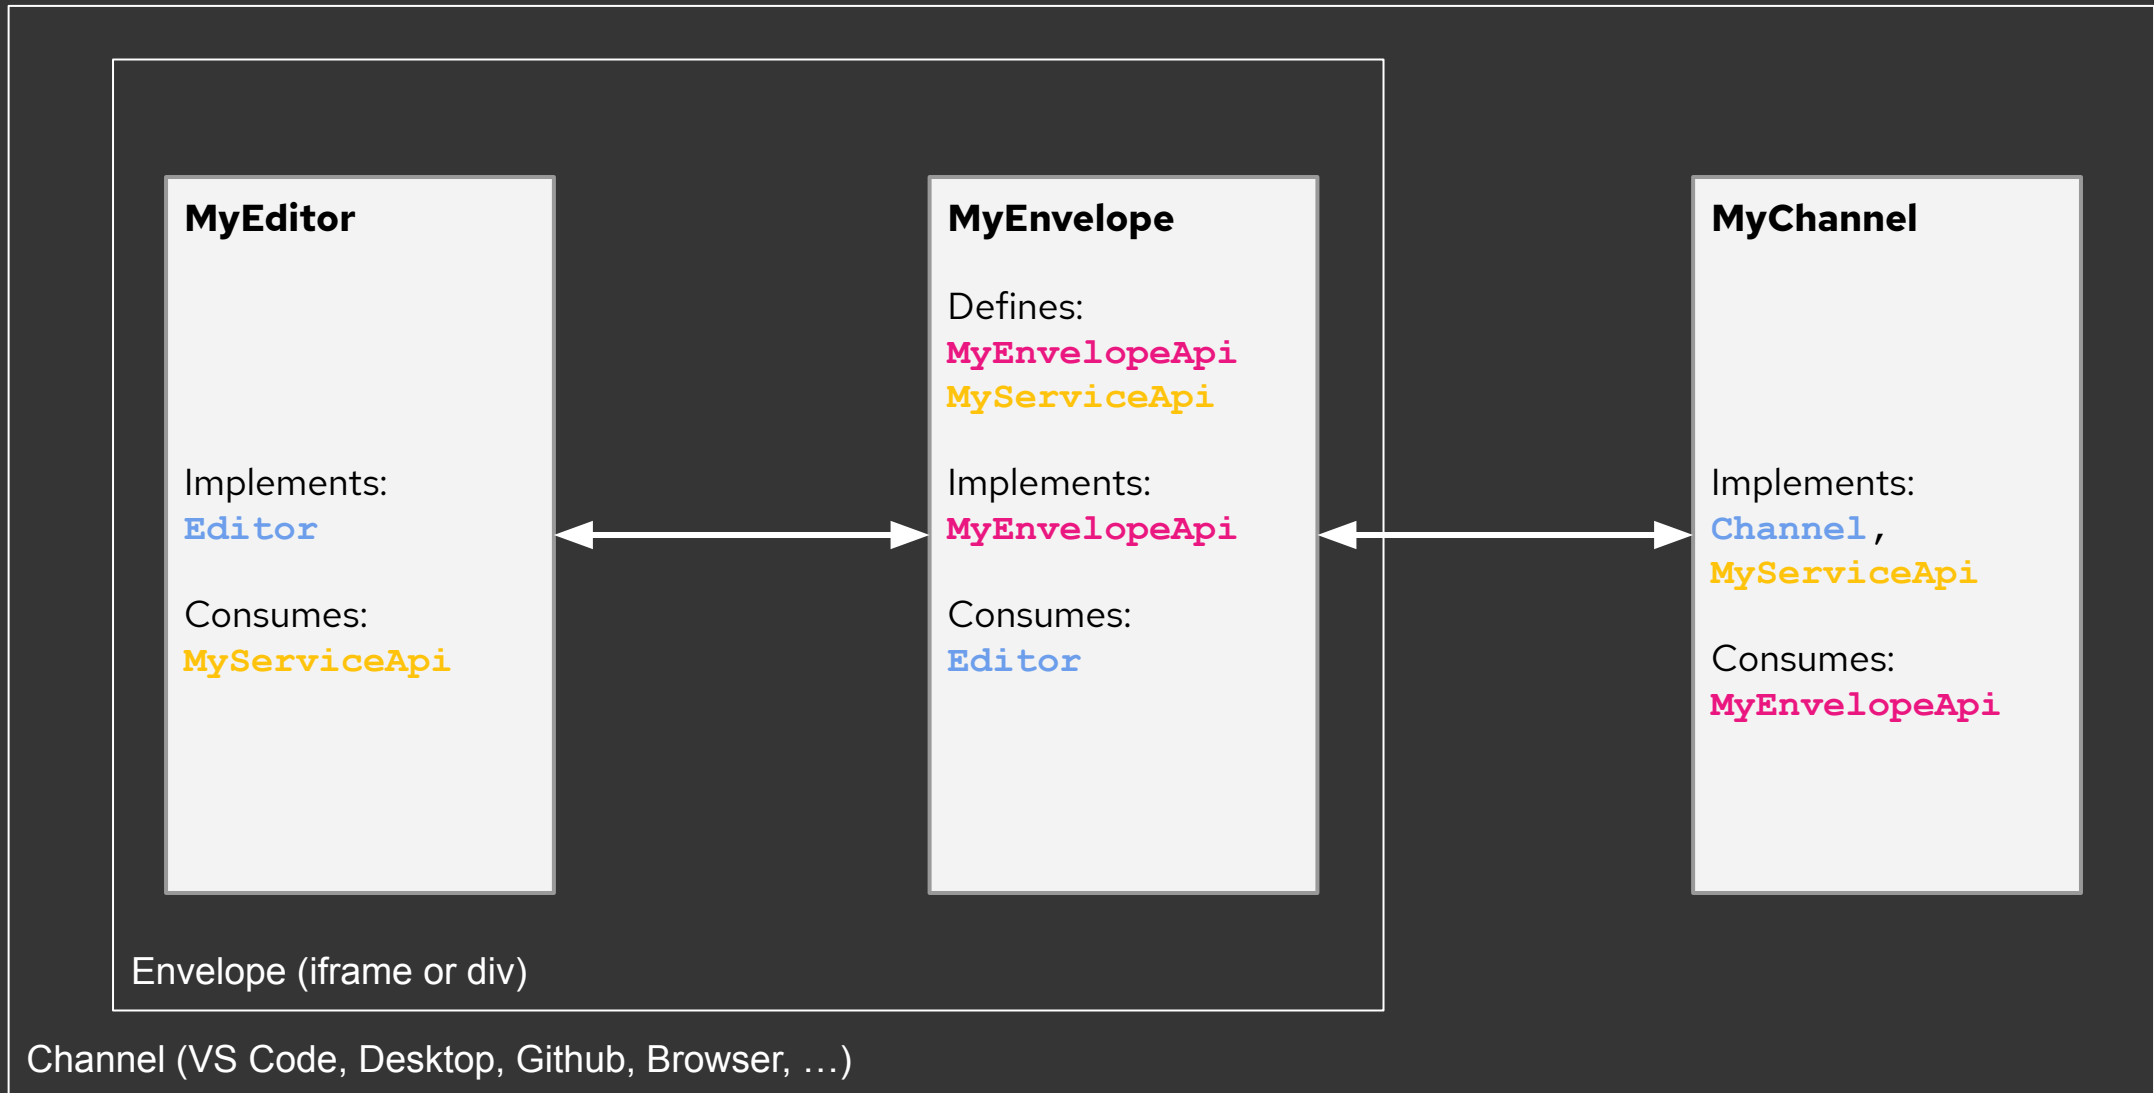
MyEditor

Implements:
Editor

Consumes:
MyServiceApi

MyEnvelope

Defines:
MyEnvelopeApi
MyServiceApi

Implements:
MyEnvelopeApi

Consumes:
Editor

MyChannel

Implements:
Channel,
MyServiceApi

Consumes:
MyEnvelopeApi

Envelope (iframe or div)

Channel (VS Code, Desktop, Github, Browser, ...)